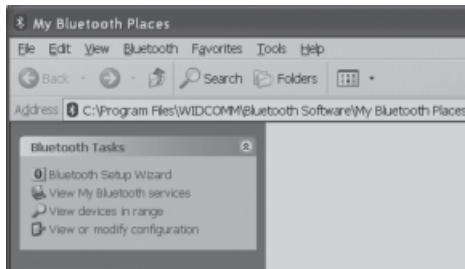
My Bluetooth Places

File Edit View Bluetooth Favorites Tools Help

Back Search Folders

Address C:\Program Files\WIDCOMM\Bluetooth Software\My Bluetooth Places

Bluetooth Tasks

Bluetooth Setup Wizard
View My Bluetooth services
View devices in range
View or modify configuration